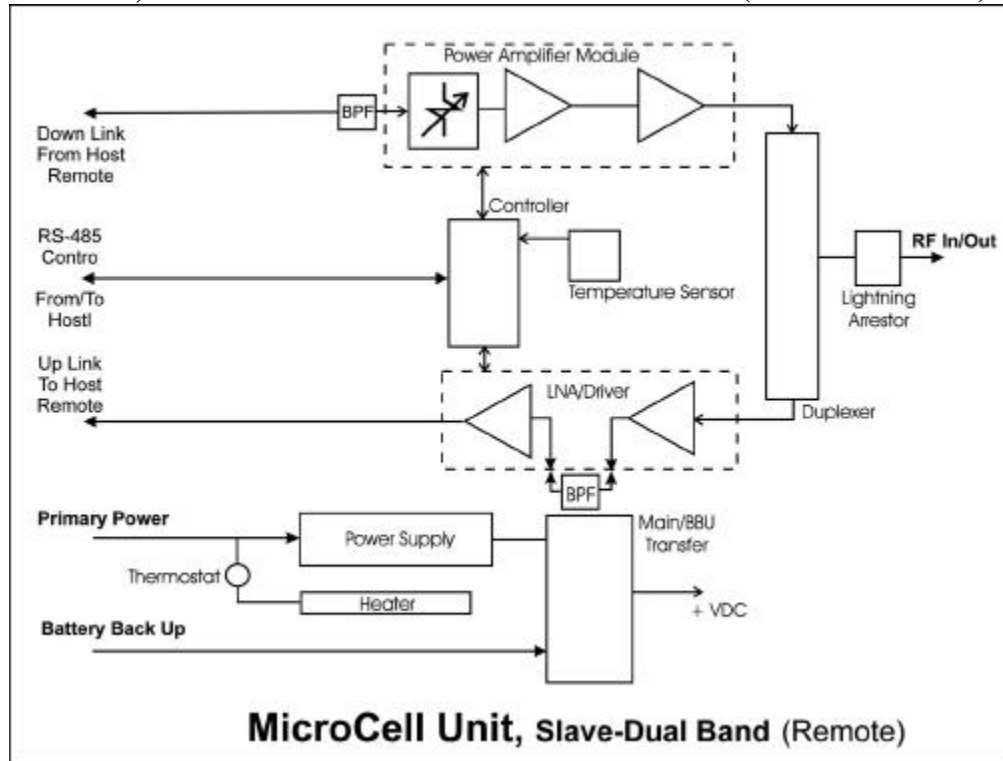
Power Amplifier Module

BPF

Down Link From Host Remote

Controller

RS-485 Contro From/To Hostl

Temperature Sensor

RF In/Out

Lightning Arrestor

Up Link To Host Remote

LNA/Driver

Duplexer

BPF

Primary Power

Power Supply

Main/BBU Transfer

Thermostat

Heater

+ VDC

Battery Back Up

MicroCell Unit, Slave-Dual Band (Remote)